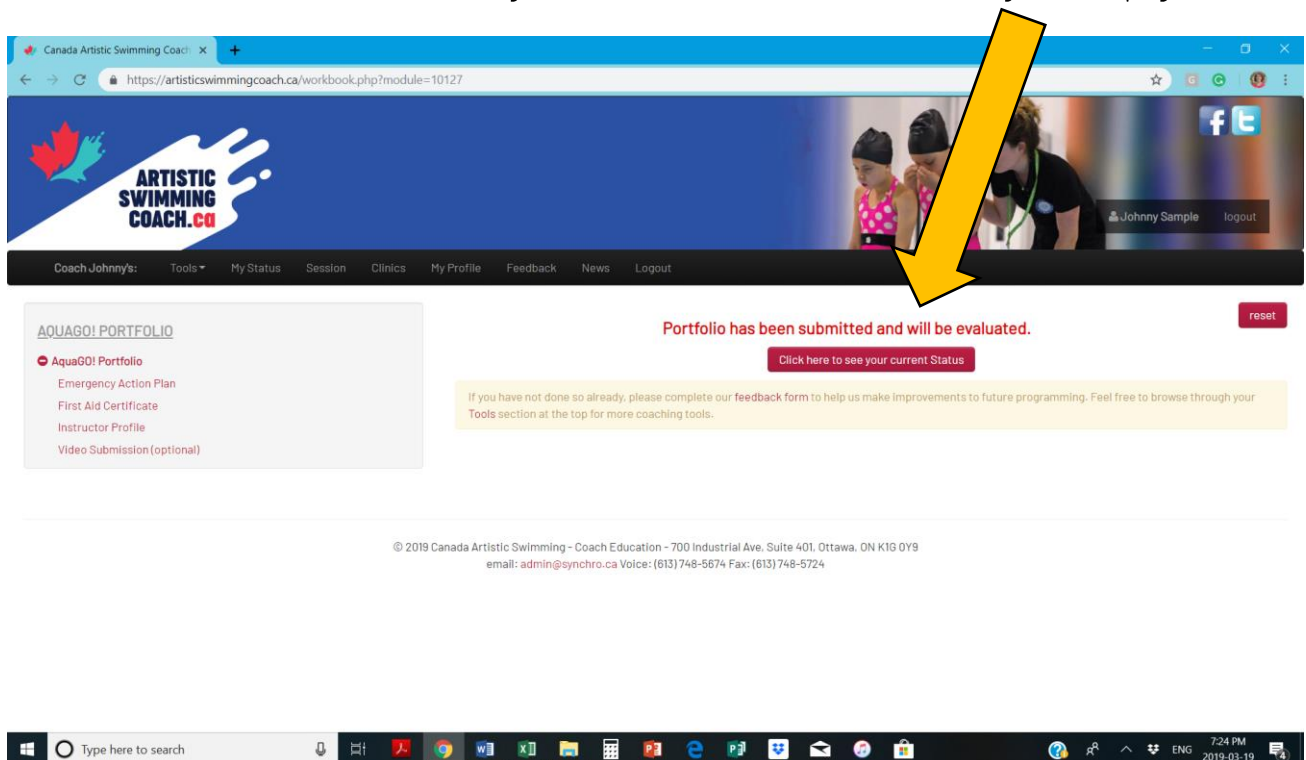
Canada Artistic Swimming Coach

https://artisticswimmingcoach.ca/workbook.php?module=10127

ARTISTIC SWIMMING COACH.ca

Johnny Sample logout

Coach Johnny's: Tools My Status Session Clinics My Profile Feedback News Logout

reset

AQUAGO! PORTFOLIO

AquaGO! Portfolio
Emergency Action Plan
First Aid Certificate
Instructor Profile
Video Submission (optional)

Portfolio has been submitted and will be evaluated.

Click here to see your current Status

If you have not done so already, please complete our feedback form to help us make improvements to future programming. Feel free to browse through your Tools section at the top for more coaching tools.

© 2019 Canada Artistic Swimming - Coach Education - 700 Industrial Ave, Suite 401, Ottawa, ON K1G 0Y9
email: admin@synchro.ca Voice: (613) 748-5674 Fax: (613) 748-5724

Type here to search

ENG 7:24 PM 2019-03-19